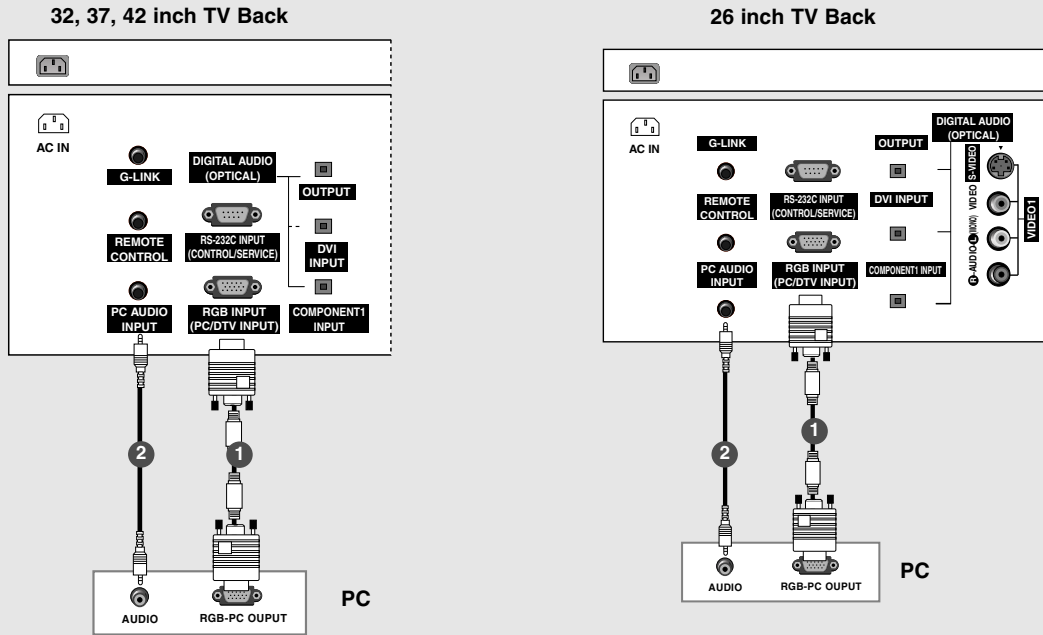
32, 37, 42 inch TV Back

AC IN

G-LINK

DIGITAL AUDIO (OPTICAL)

OUTPUT

REMOTE CONTROL

RS-232C INPUT (CONTROL/SERVICE)

DVI INPUT

PC AUDIO INPUT

RGB INPUT (PC/DTV INPUT)

COMPONENT1 INPUT

2

1

AUDIO

RGB-PC OUPUT

PC

26 inch TV Back

AC IN

G-LINK

OUTPUT

DIGITAL AUDIO (OPTICAL)

REMOTE CONTROL

RS-232C INPUT (CONTROL/SERVICE)

DVI INPUT

S-VIDEO

VIDEO

VIDEO1

R-AUDIO-L(MONO)

PC AUDIO INPUT

RGB INPUT (PC/DTV INPUT)

COMPONENT1 INPUT

1

2

AUDIO

RGB-PC OUPUT

PC